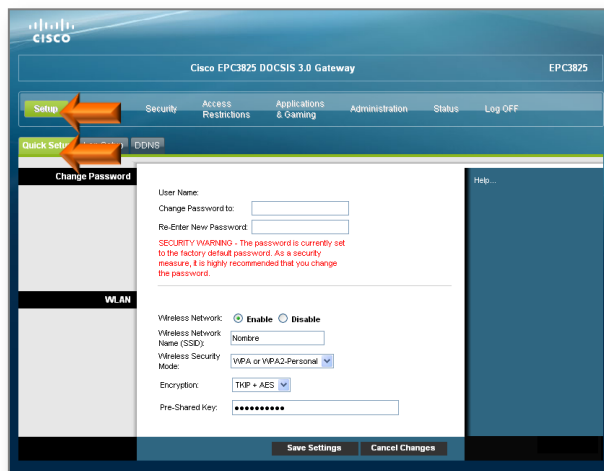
cisco

Cisco EPC3825 DOCSIS 3.0 Gateway

EPC3825

Setup

Security

Access Restrictions

Applications & Gaming

Administration

Status

Log OFF

Quick Setup

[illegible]

DDNS

Change Password

User Name:

Change Password to:

Re-Enter New Password:

SECURITY WARNING - The password is currently set to the factory default password. As a security measure, it is highly recommended that you change the password.

Help...

WLAN

Wireless Network:

Enable

Disable

Wireless Network Name (SSID):

Nombre

Wireless Security Mode:

WPA or WPA2-Personal

Encryption:

TKIP + AES

Pre-Shared Key:

●●●●●●●●●●●

Save Settings

Cancel Changes